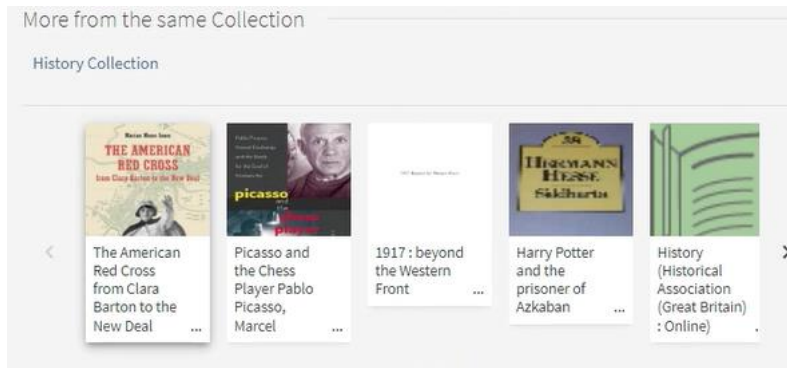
More from the same Collection

History Collection

THE AMERICAN RED CROSS from Clara Barton to the New Deal

The American Red Cross from Clara Barton to the New Deal ...

picasso and the chess player

Picasso and the Chess Player Pablo Picasso, Marcel ...

1917 : beyond the Western Front ...

HERMANN HESSE Siddhartha

Harry Potter and the prisoner of Azkaban ...

History (Historical Association (Great Britain) : Online) .